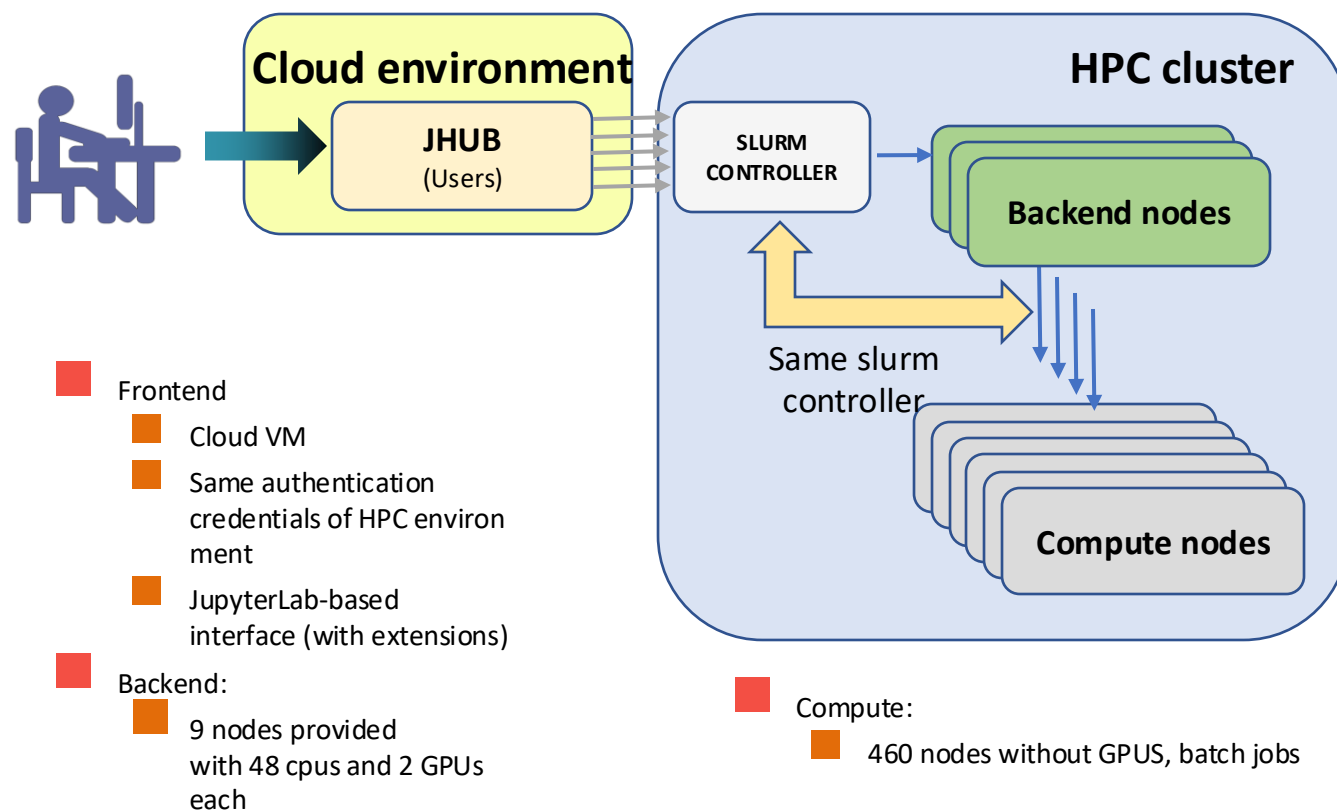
Cloud environment

JHUB
(Users)

HPC cluster

SLURM
CONTROLLER

Backend nodes

Same slurm controller

Compute nodes

Frontend

Cloud VM

Same authentication credentials of HPC environ ment

JupyterLab-based interface (with extensions)

Backend:

9 nodes provided with 48 cpus and 2 GPUs each

Compute:

460 nodes without GPUS, batch jobs